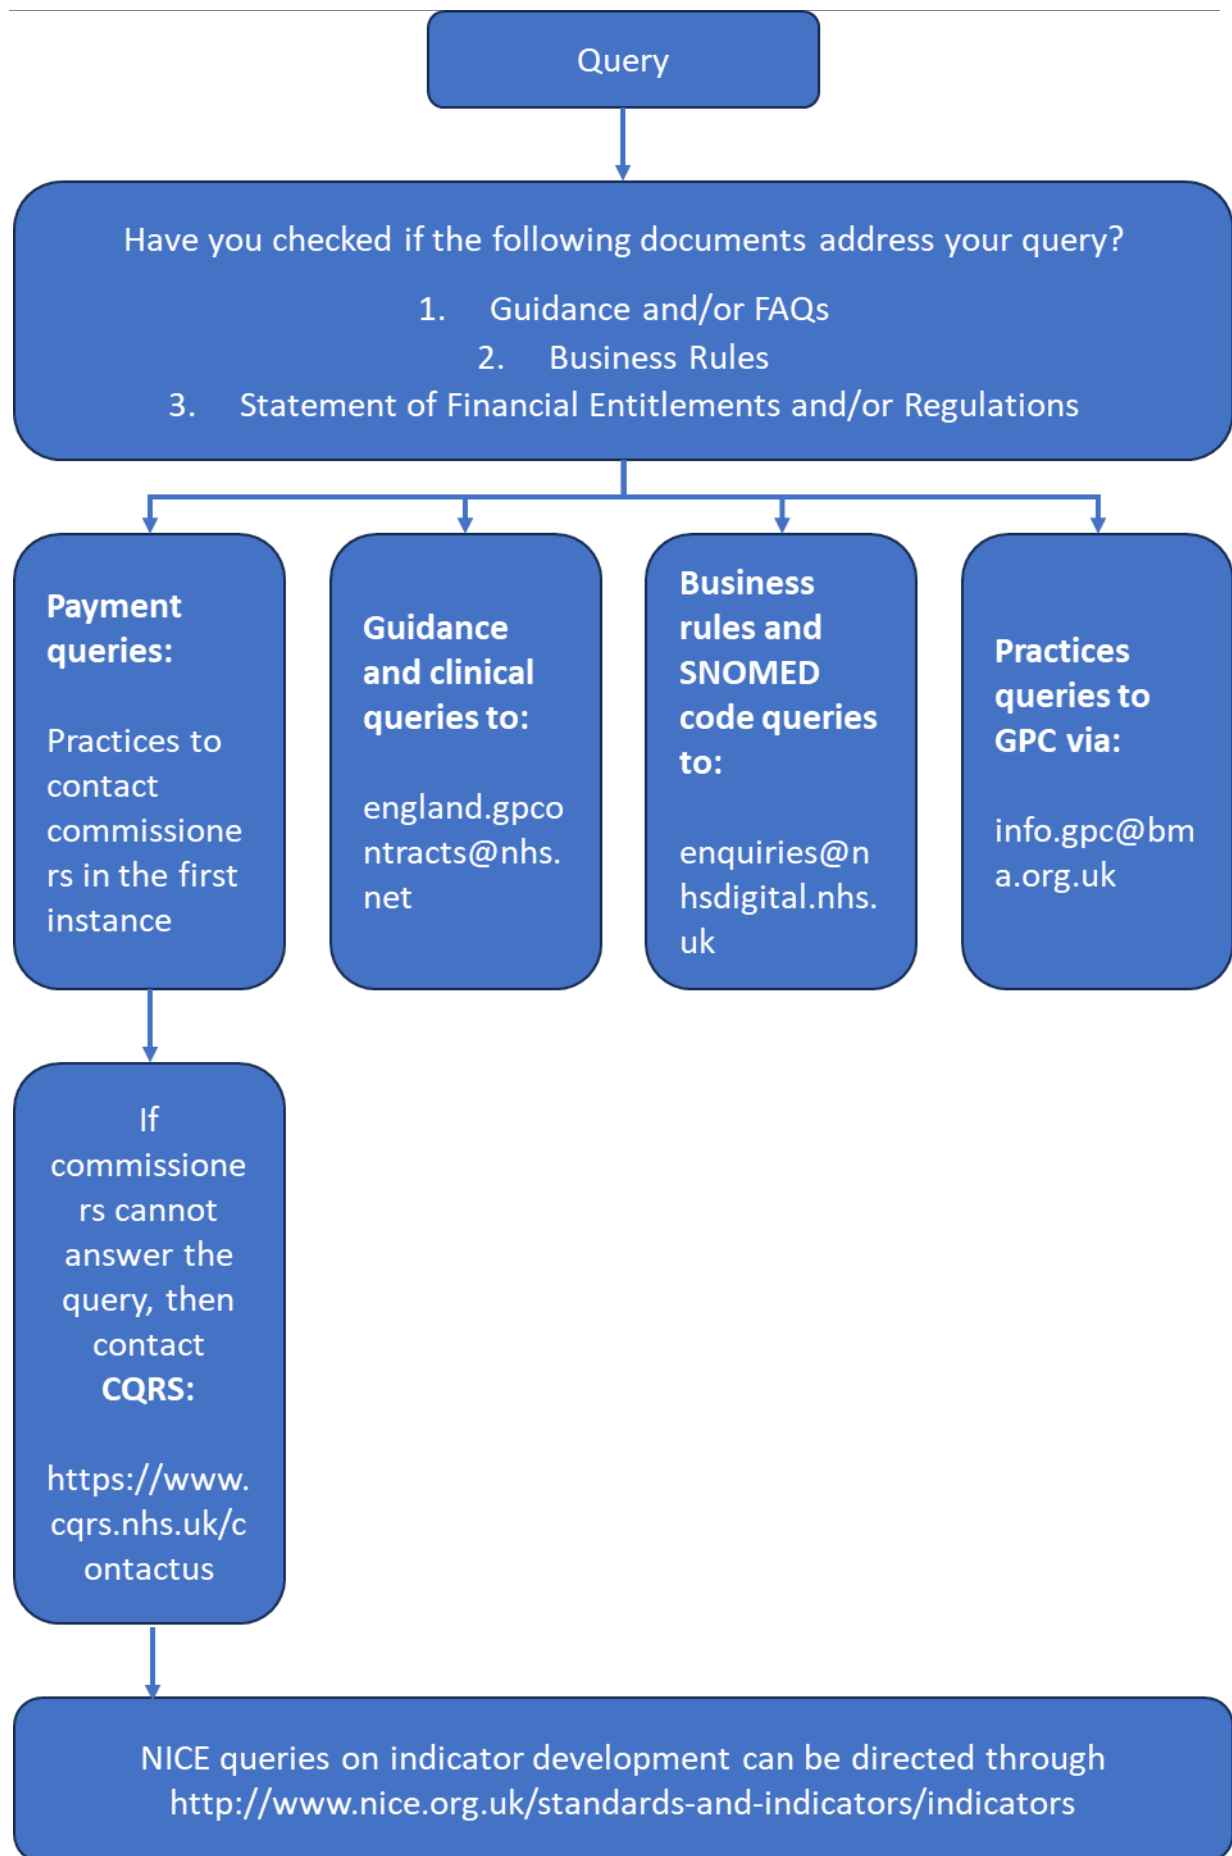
Query

Have you checked if the following documents address your query?

1. Guidance and/or FAQs
2. Business Rules
3. Statement of Financial Entitlements and/or Regulations

**Payment queries:**

Practices to contact commissioners in the first instance

**Guidance and clinical queries to:**

england.gpcontracts@nhs.net

**Business rules and SNOMED code queries to:**

enquiries@nhsdigital.nhs.uk

**Practices queries to GPC via:**

info.gpc@bma.org.uk

If commissioners cannot answer the query, then contact **CQRS:**

https://www.cqrs.nhs.uk/contactus

NICE queries on indicator development can be directed through http://www.nice.org.uk/standards-and-indicators/indicators